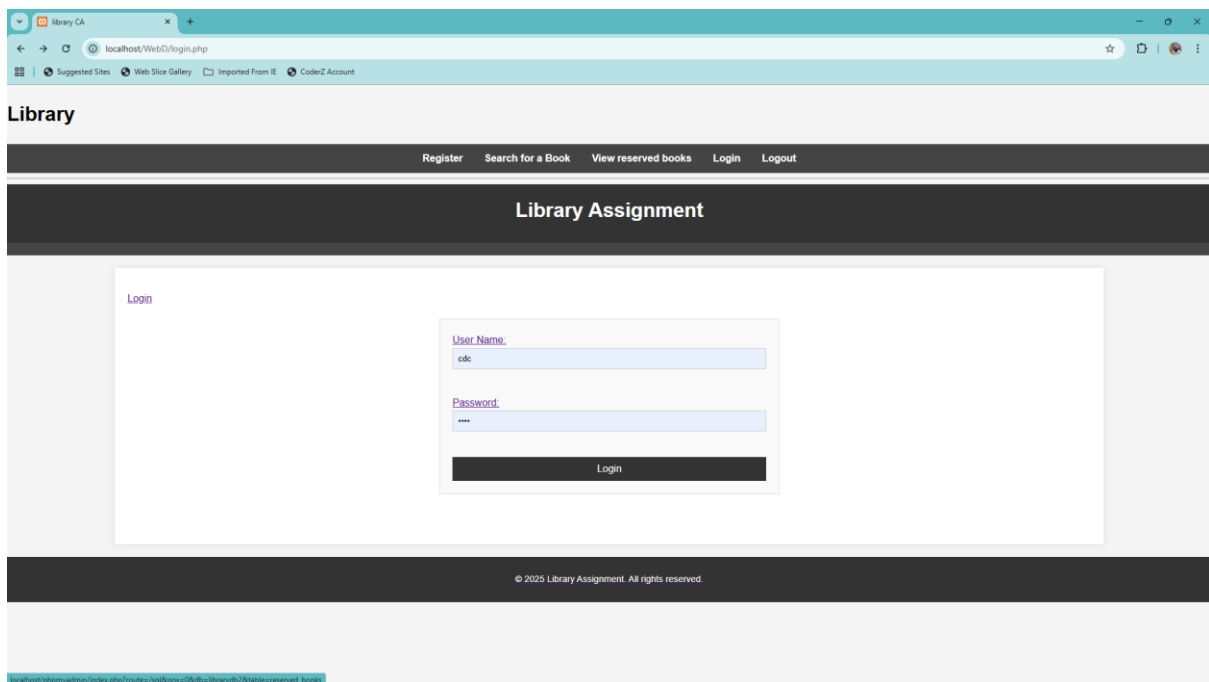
library CA

localhost/WebD/login.php

Suggested Sites Web Slice Gallery Imported From IE CoderZ Account

Library

Register Search for a Book View reserved books Login Logout

Library Assignment

Login

User Name:
cdc

Password:
••••

Login

© 2025 Library Assignment. All rights reserved.

localhost/phpmyadmin/index.php?route=/sql&pos=0&db=librarydb2&table=reserved_books